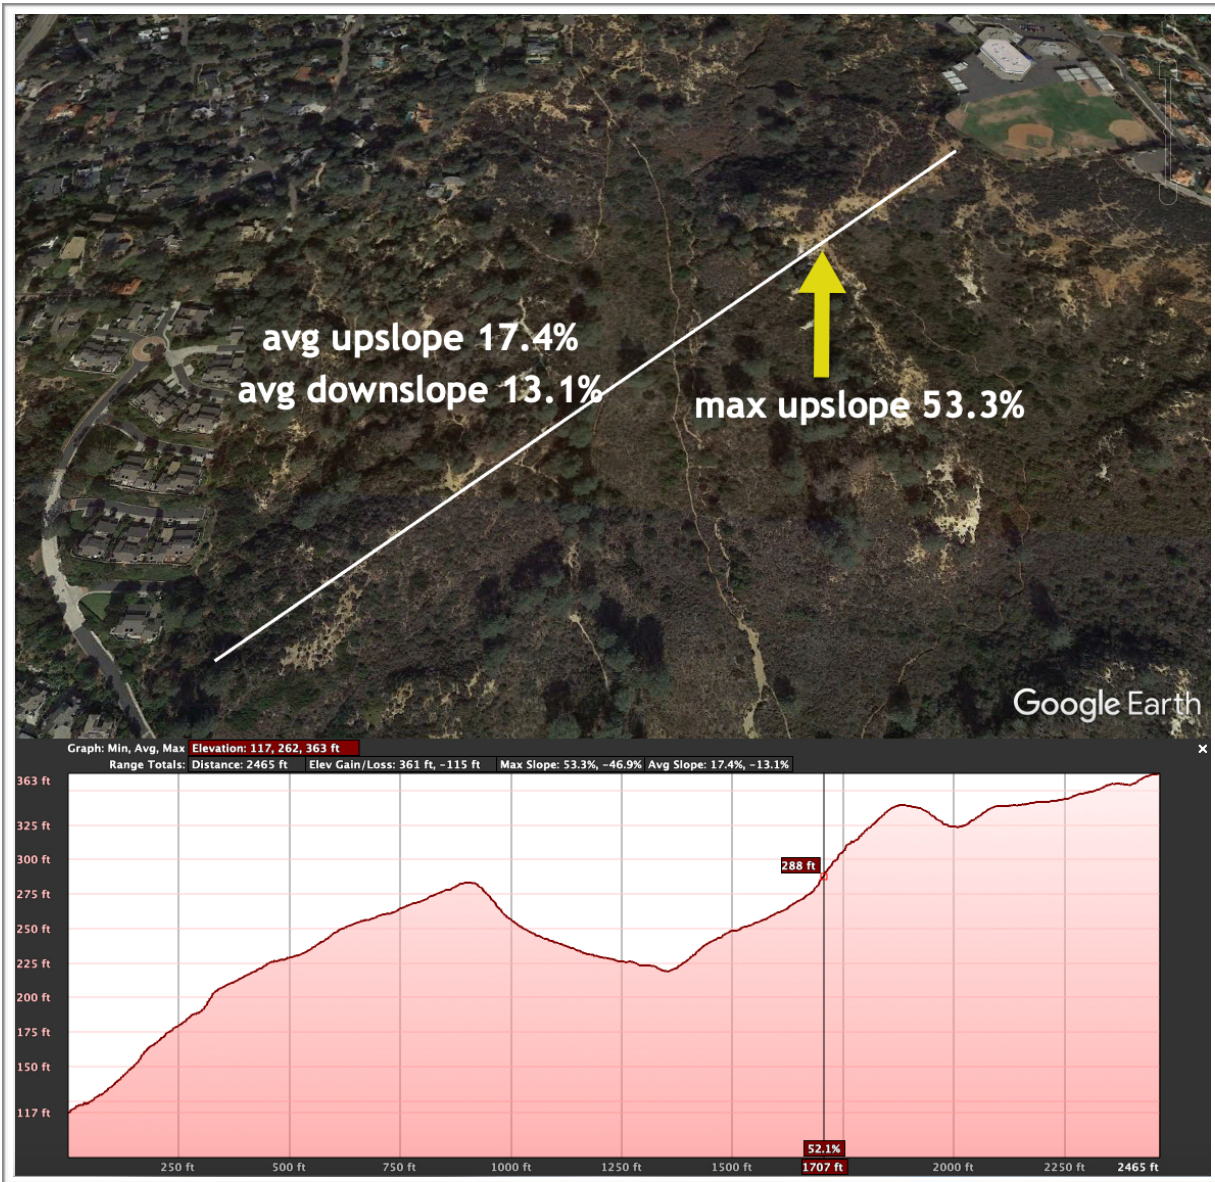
avg upslope 17.4%
avg downslope 13.1%

max upslope 53.3%

Google Earth

Graph: Min, Avg, Max Elevation: 117, 262, 363 ft
Range Totals: Distance: 2465 ft Elev Gain/Loss: 361 ft, -115 ft Max Slope: 53.3%, -46.9% Avg Slope: 17.4%, -13.1%

×

363 ft
325 ft
300 ft
275 ft
250 ft
225 ft
200 ft
175 ft
150 ft
117 ft

288 ft

52.1%

250 ft 500 ft 750 ft 1000 ft 1250 ft 1500 ft 1707 ft 2000 ft 2250 ft 2465 ft